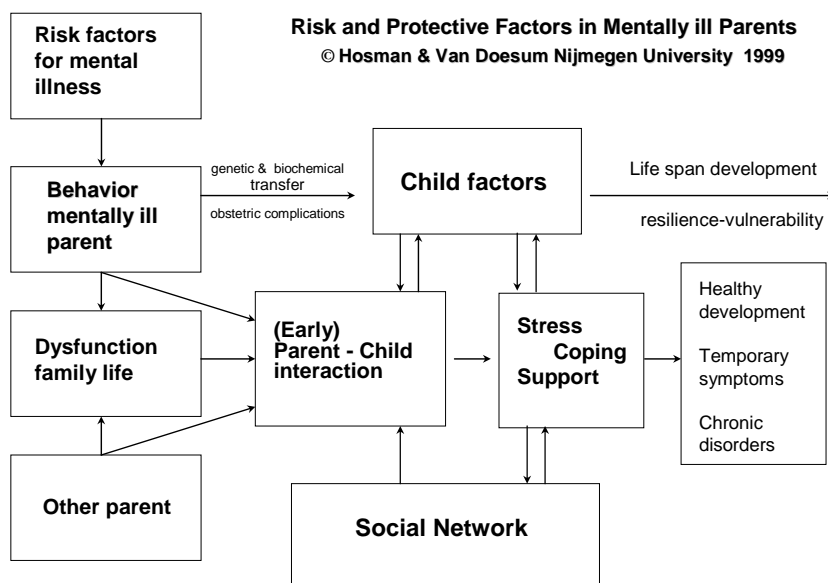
Risk and Protective Factors in Mentally ill Parents
© Hosman & Van Doesum Nijmegen University 1999

Risk factors for mental illness

Behavior mentally ill parent

genetic & biochemical transfer

obstetric complications

Child factors

Life span development

resilience-vulnerability

Dysfunction family life

(Early) Parent - Child interaction

Stress Coping Support

Healthy development

Temporary symptoms

Chronic disorders

Other parent

Social Network